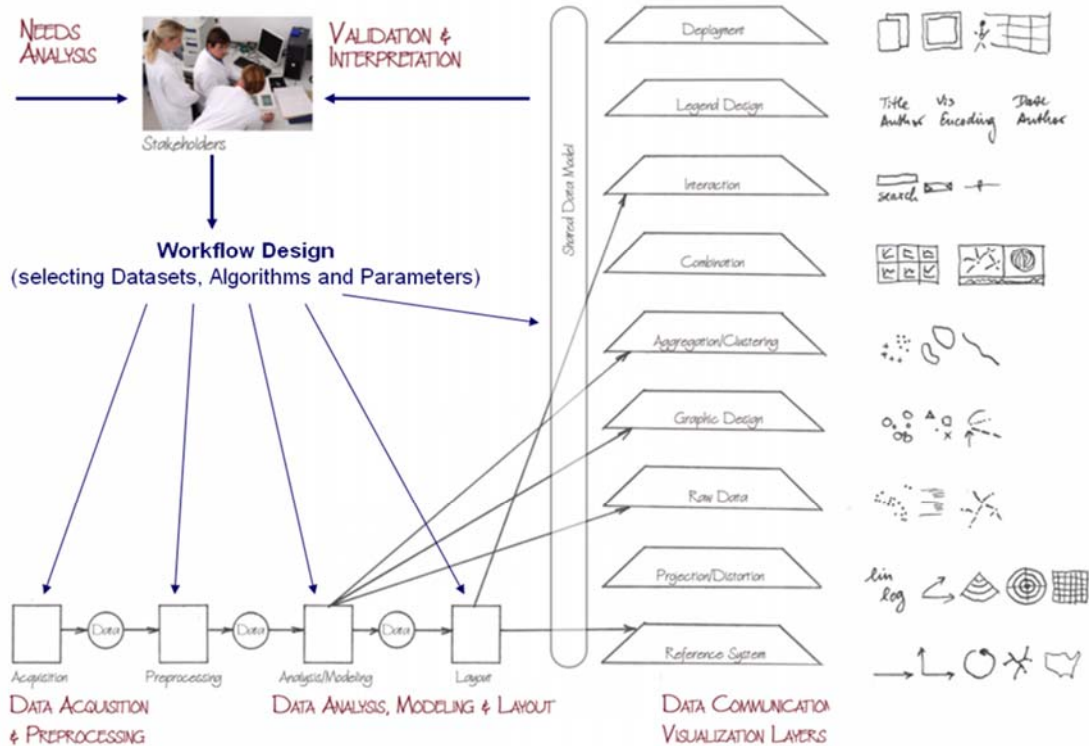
NEEDS ANALYSIS

VALIDATION & INTERPRETATION

Stakeholders

Workflow Design
(selecting Datasets, Algorithms and Parameters)

Shared Data Model

Deployment

Legend Design

Interaction

Combination

Aggregation/Clustering

Graphic Design

Raw Data

Projection/Distortion

Reference System

Title Author

Vis Encoding

Data Author

search

lin log

Acquisition

Data

Preprocessing

Data

Analysis/Modeling

Data

Layout

DATA ACQUISITION & PREPROCESSING

DATA ANALYSIS, MODELING & LAYOUT

DATA COMMUNICATIO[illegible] VISUALIZATION LAYERS